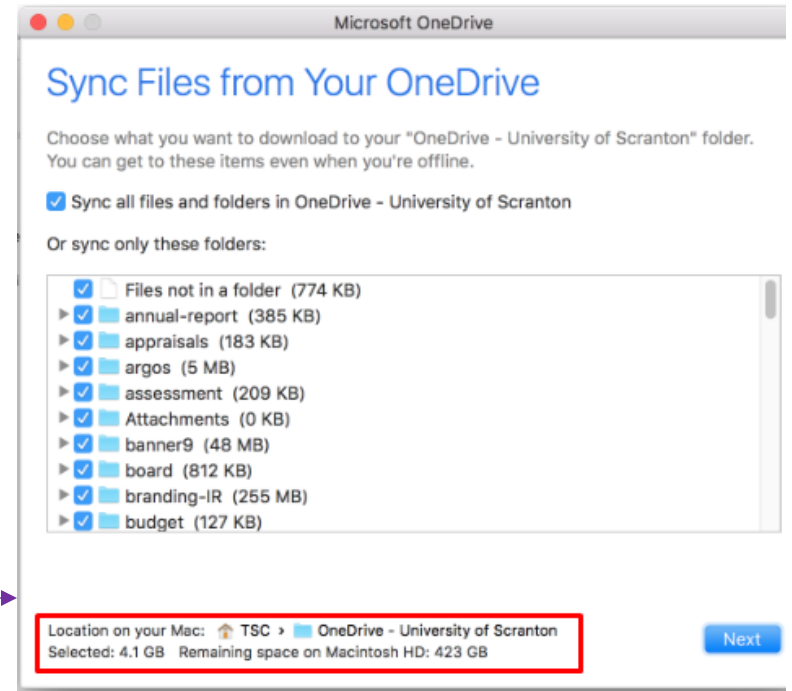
Microsoft OneDrive

Sync Files from Your OneDrive

Choose what you want to download to your "OneDrive - University of Scranton" folder. You can get to these items even when you're offline.

Sync all files and folders in OneDrive - University of Scranton

Or sync only these folders:

Files not in a folder (774 KB)
annual-report (385 KB)
appraisals (183 KB)
argos (5 MB)
assessment (209 KB)
Attachments (0 KB)
banner9 (48 MB)
board (812 KB)
branding-IR (255 MB)
budget (127 KB)

Location on your Mac: TSC › OneDrive - University of Scranton
Selected: 4.1 GB Remaining space on Macintosh HD: 423 GB

Next